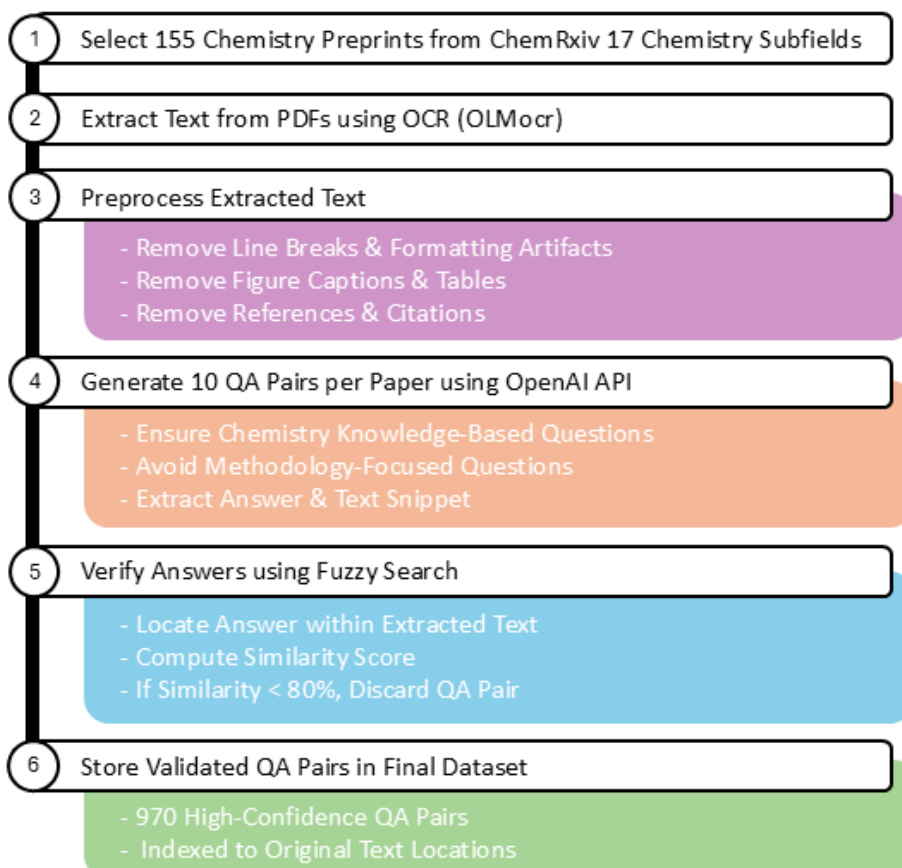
1 Select 155 Chemistry Preprints from ChemRxiv 17 Chemistry Subfields

2 Extract Text from PDFs using OCR (OLMocr)

3 Preprocess Extracted Text

- Remove Line Breaks & Formatting Artifacts
- Remove Figure Captions & Tables
- Remove References & Citations

4 Generate 10 QA Pairs per Paper using OpenAI API

- Ensure Chemistry Knowledge-Based Questions
- Avoid Methodology-Focused Questions
- Extract Answer & Text Snippet

5 Verify Answers using Fuzzy Search

- Locate Answer within Extracted Text
- Compute Similarity Score
- If Similarity < 80%, Discard QA Pair

6 Store Validated QA Pairs in Final Dataset

- 970 High-Confidence QA Pairs
- Indexed to Original Text Locations